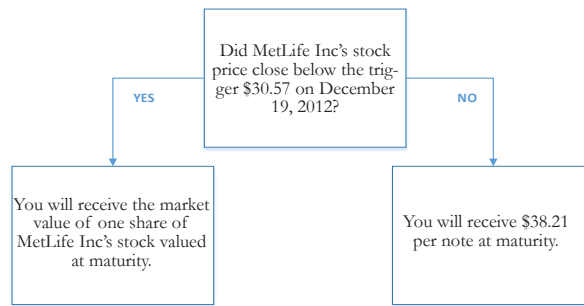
Did MetLife Inc's stock price close below the trigger \$30.57 on December 19, 2012?

YES

NO

You will receive the market value of one share of MetLife Inc's stock valued at maturity.

You will receive \$38.21 per note at maturity.